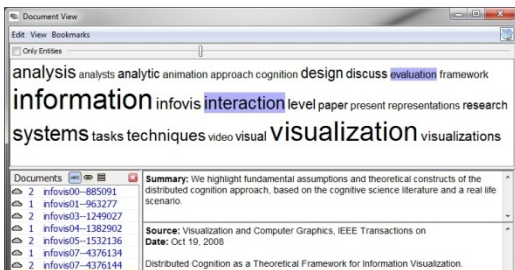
Document View

Edit View Bookmarks

Only Entities

analysis analysts analytic animation approach cognition design discuss evaluation framework information infovis interaction level paper present representations research systems tasks techniques video visual visualization visualizations

Documents

2 infovis00--885091
1 infovis01--963277
2 infovis03--1249027
1 infovis04--1382902
2 infovis05--1532136
1 infovis07--4376134
2 infovis07--4376144

Summary: We highlight fundamental assumptions and theoretical constructs of the distributed cognition approach, based on the cognitive science literature and a real life scenario.

Source: Visualization and Computer Graphics, IEEE Transactions on
Date: Oct 19, 2008

Distributed Cognition as a Theoretical Framework for Information Visualization.